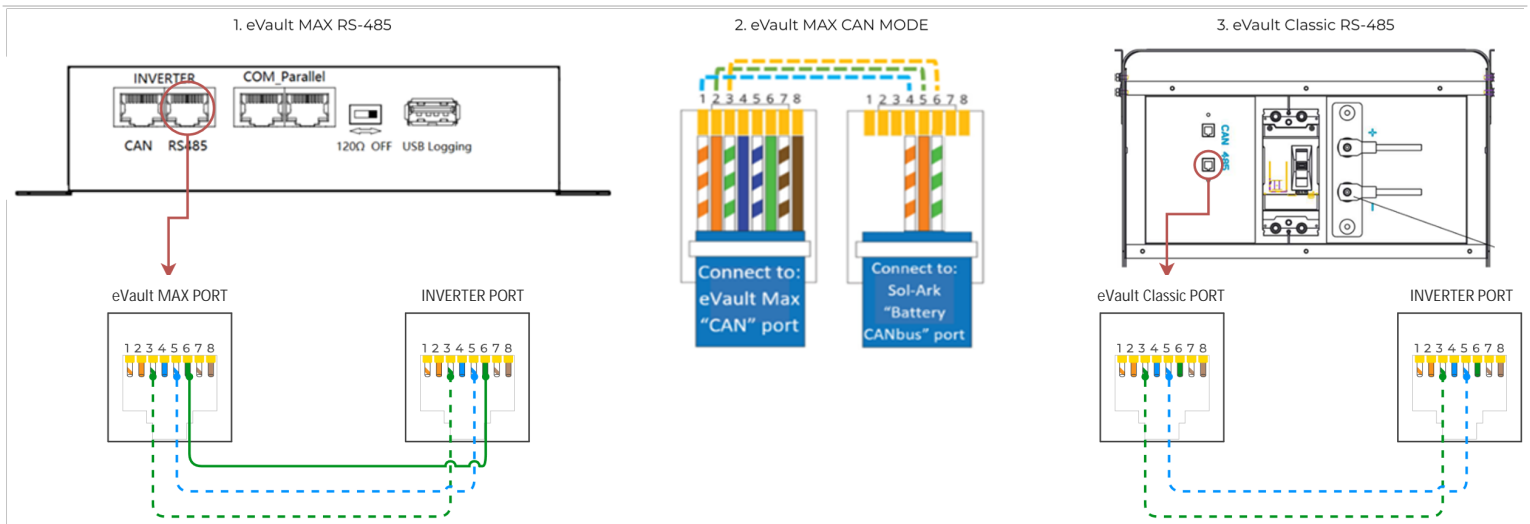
1. eVault MAX RS-485

INVERTER
COM_Parallel
CAN
RS485
120Ω OFF
USB Logging

eVault MAX PORT
1 2 3 4 5 6 7 8

INVERTER PORT
1 2 3 4 5 6 7 8

2. eVault MAX CAN MODE

1 2 3 4 5 6 7 8
1 2 3 4 5 6 7 8

Connect to: eVault Max "CAN" port

Connect to: Sol-Ark "Battery CANbus" port

3. eVault Classic RS-485

CAN
485
+
−

eVault Classic PORT
1 2 3 4 5 6 7 8

INVERTER PORT
1 2 3 4 5 6 7 8